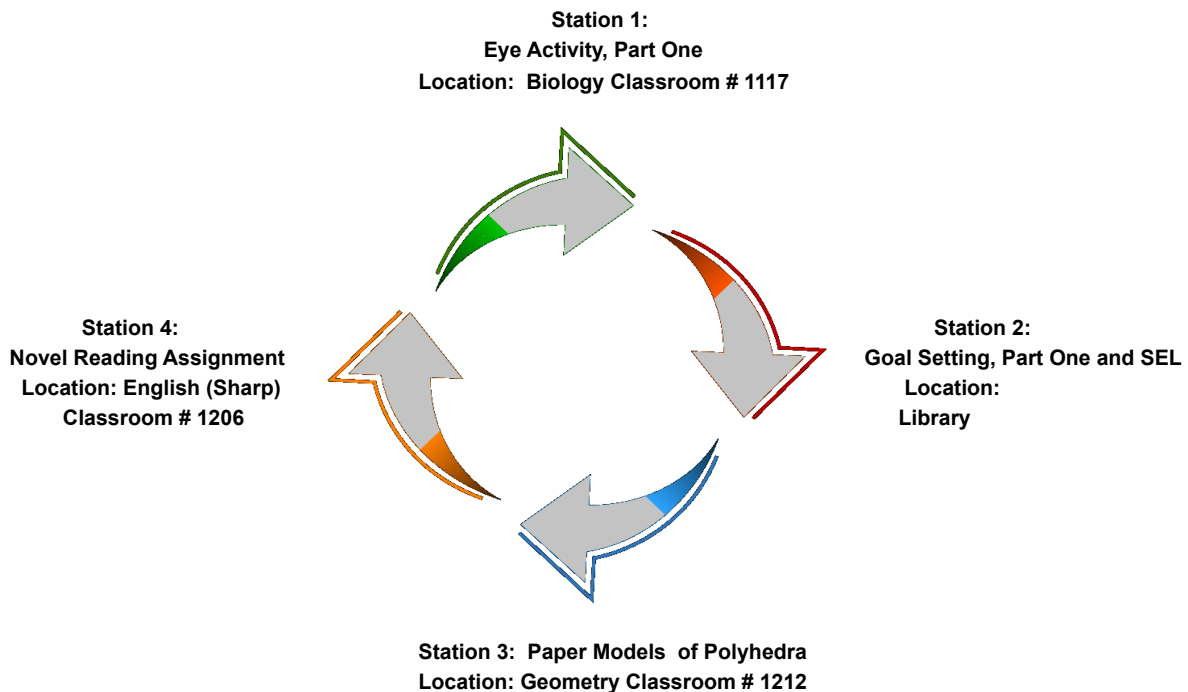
Station 1:
Eye Activity, Part One
Location: Biology Classroom # 1117

Station 4:
Novel Reading Assignment
Location: English (Sharp)
Classroom # 1206

Station 2:
Goal Setting, Part One and SEL
Location:
Library

Station 3: Paper Models of Polyhedra
Location: Geometry Classroom # 1212